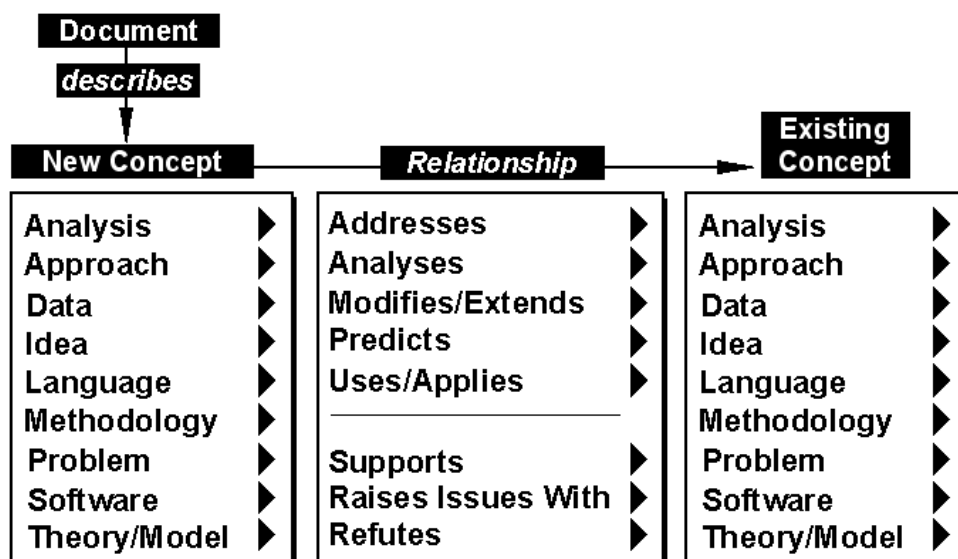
Document

describes

New Concept

Relationship

Existing Concept

Analysis
Approach
Data
Idea
Language
Methodology
Problem
Software
Theory/Model

Addresses
Analyses
Modifies/Extends
Predicts
Uses/Applies

Supports
Raises Issues With
Refutes

Analysis
Approach
Data
Idea
Language
Methodology
Problem
Software
Theory/Model